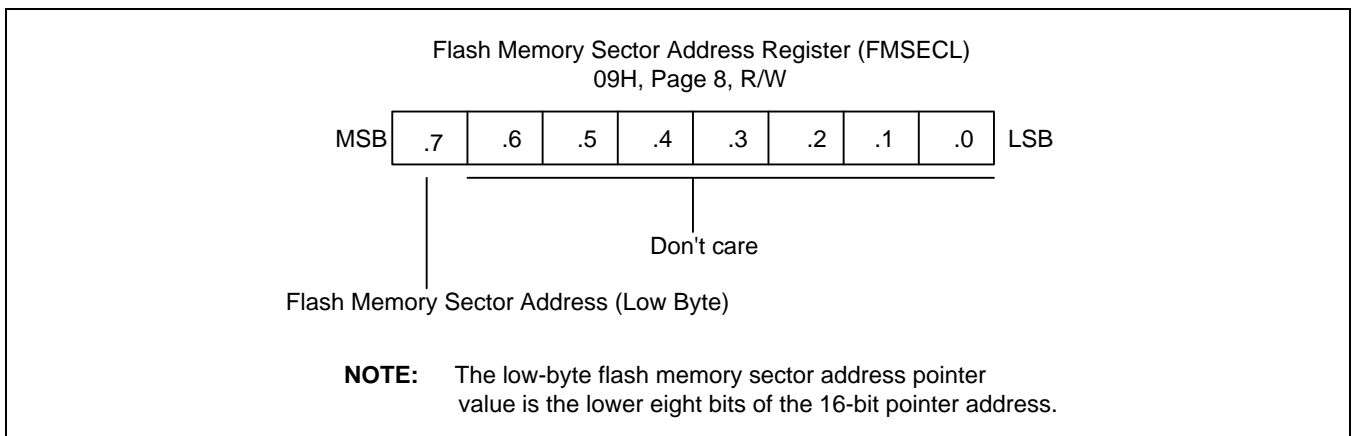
Flash Memory Sector Address Register (FMSECL)
09H, Page 8, R/W

MSB .7 .6 .5 .4 .3 .2 .1 .0 LSB

Don't care

Flash Memory Sector Address (Low Byte)

NOTE: The low-byte flash memory sector address pointer value is the lower eight bits of the 16-bit pointer address.